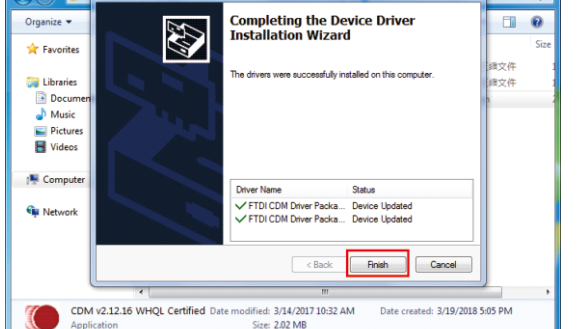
Organize ▾

Favorites

Libraries
Documents
Music
Pictures
Videos

Computer

Network

Size

Completing the Device Driver Installation Wizard

The drivers were successfully installed on this computer.

| Driver Name | Status |
|---|---|
| ✔ FTDI CDM Driver Packa... | Device Updated |
| ✔ FTDI CDM Driver Packa... | Device Updated |

< Back
Finish
Cancel

CDM v2.12.16 WHQL Certified Date modified: 3/14/2017 10:32 AM Date created: 3/19/2018 5:05 PM
Application Size: 2.02 MB